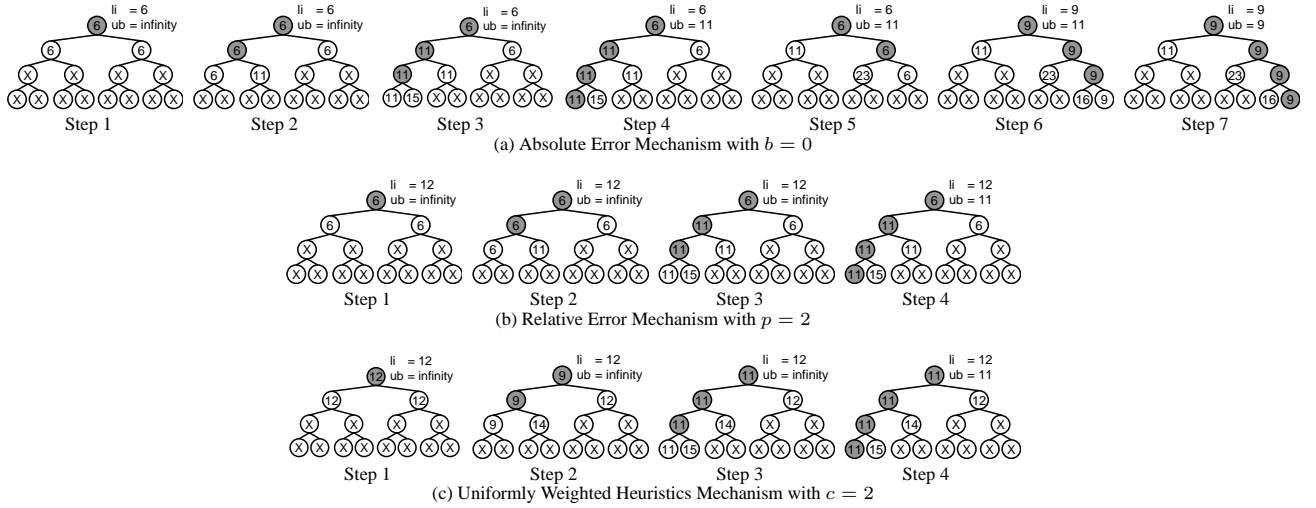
li = 6
ub = infinity
6
6 6
X X X X
X X X X X X X X
Step 1

li = 6
ub = infinity
6
6 6
6 11 X X
X X X X X X X X
Step 2

li = 6
ub = infinity
6
11 6
11 11 X X
11 15 X X X X X X
Step 3

li = 6
ub = 11
6
11 6
11 11 X X
11 15 X X X X X X
Step 4

li = 6
ub = 11
6
11 6
X X 23 6
X X X X X X X X
Step 5

li = 9
ub = 11
9
11 9
X X 23 9
X X X X X X 16 9
Step 6

li = 9
ub = 9
9
11 9
X X 23 9
X X X X X X 16 9
Step 7

(a) Absolute Error Mechanism with $b = 0$

li = 12
ub = infinity
6
6 6
X X X X
X X X X X X X X
Step 1

li = 12
ub = infinity
6
6 6
6 11 X X
X X X X X X X X
Step 2

li = 12
ub = infinity
6
11 6
11 11 X X
11 15 X X X X X X
Step 3

li = 12
ub = 11
6
11 6
11 11 X X
11 15 X X X X X X
Step 4

(b) Relative Error Mechanism with $p = 2$

li = 12
ub = infinity
12
12 12
X X X X
X X X X X X X X
Step 1

li = 12
ub = infinity
9
9 12
9 14 X X
X X X X X X X X
Step 2

li = 12
ub = infinity
11
11 12
11 14 X X
11 15 X X X X X X
Step 3

li = 12
ub = 11
11
11 12
11 14 X X
11 15 X X X X X X
Step 4

(c) Uniformly Weighted Heuristics Mechanism with $c = 2$